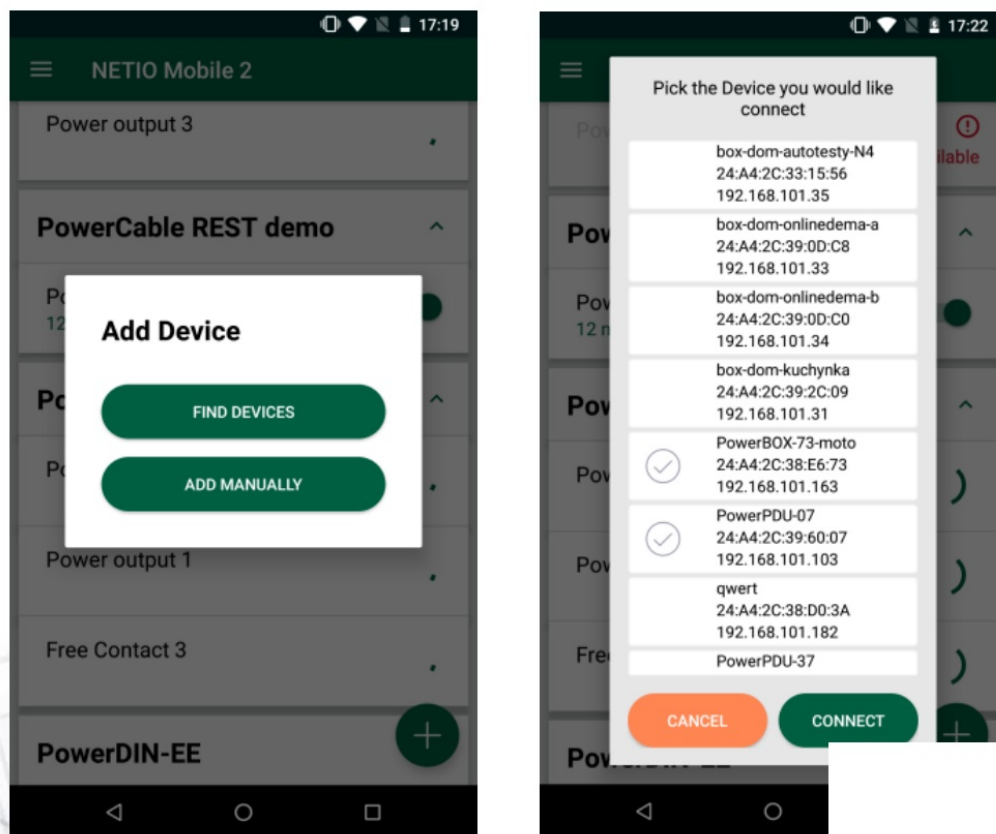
17:19

NETIO Mobile 2

Power output 3

PowerCable REST demo

Po

12

Add Device

FIND DEVICES

ADD MANUALLY

Po

Po

Power output 1

Free Contact 3

PowerDIN-EE

17:22

Pick the Device you would like connect

Pov

ilable

box-dom-autotesty-N4
24:A4:2C:33:15:56
192.168.101.35

Pow

box-dom-onlinedema-a
24:A4:2C:39:0D:C8
192.168.101.33

Pov
12 n

box-dom-onlinedema-b
24:A4:2C:39:0D:C0
192.168.101.34

Pow

box-dom-kuchynka
24:A4:2C:39:2C:09
192.168.101.31

Pov

PowerBOX-73-moto
24:A4:2C:38:E6:73
192.168.101.163

Pov

PowerPDU-07
24:A4:2C:39:60:07
192.168.101.103

qwert
24:A4:2C:38:D0:3A
192.168.101.182

Fre

PowerPDU-37

CANCEL

CONNECT

Pow